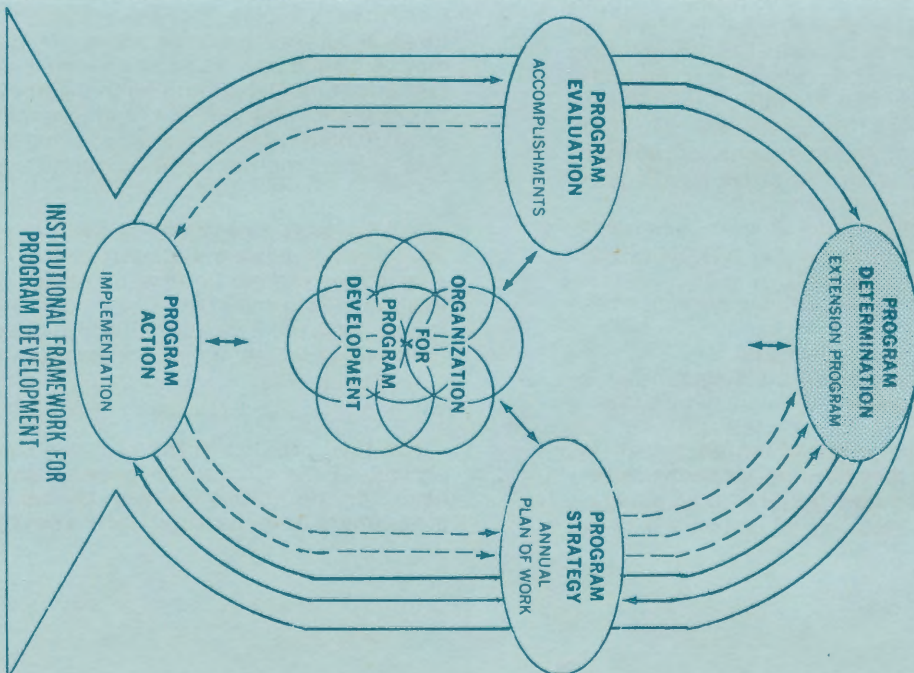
INSTITUTIONAL FRAMEWORK FOR PROGRAM DEVELOPMENT

PROGRAM EVALUATION
ACCOMPLISHMENTS

PROGRAM DETERMINATION
EXTENSION PROGRAM

ORGANIZATION FOR PROGRAM DEVELOPMENT

PROGRAM ACTION
IMPLEMENTATION

PROGRAM STRATEGY
ANNUAL PLAN OF WORK